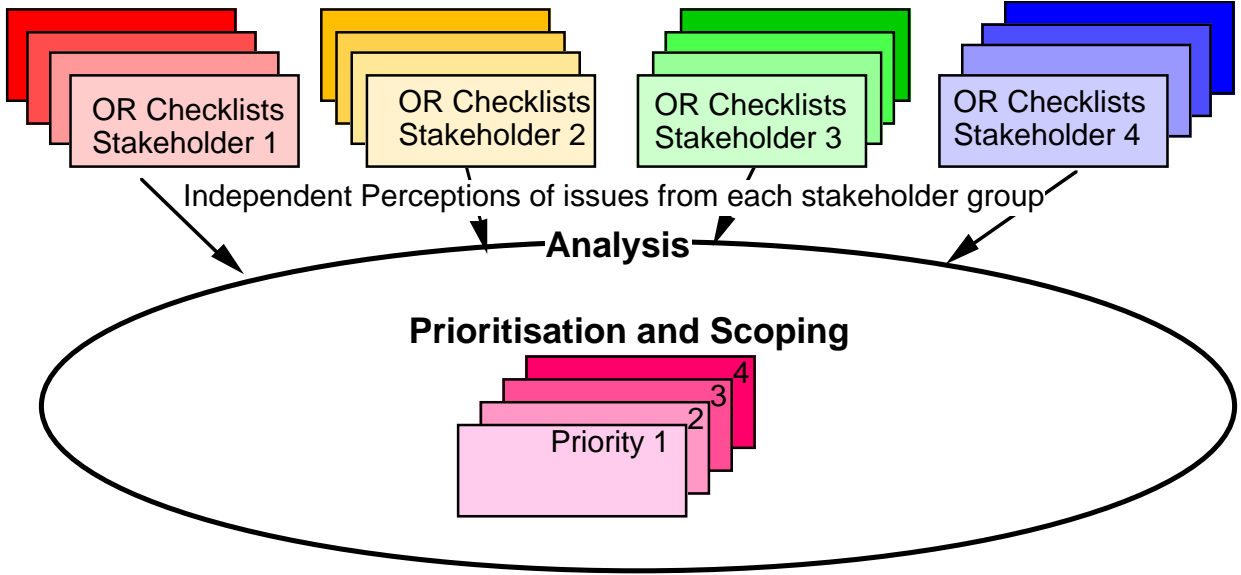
OR Checklists Stakeholder 1

OR Checklists Stakeholder 2

OR Checklists Stakeholder 3

OR Checklists Stakeholder 4

Independent Perceptions of issues from each stakeholder group

Analysis

Prioritisation and Scoping

4

3

2

Priority 1